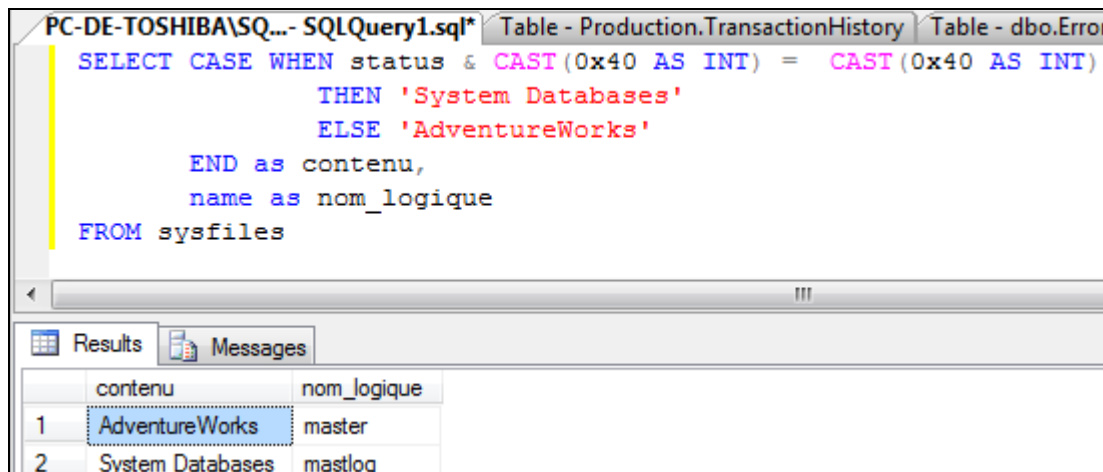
PC-DE-TOSHIBA\SQ...- SQLQuery1.sql* | Table - Production.TransactionHistory | Table - dbo.Error

SELECT CASE WHEN status & CAST(0x40 AS INT) = CAST(0x40 AS INT)
THEN 'System Databases'
ELSE 'AdventureWorks'
END as contenu,
name as nom_logique
FROM sysfiles

Results | Messages

| | contenu | nom_logique |
|---|---|---|
| 1 | AdventureWorks | master |
| 2 | System Databases | mastlog |